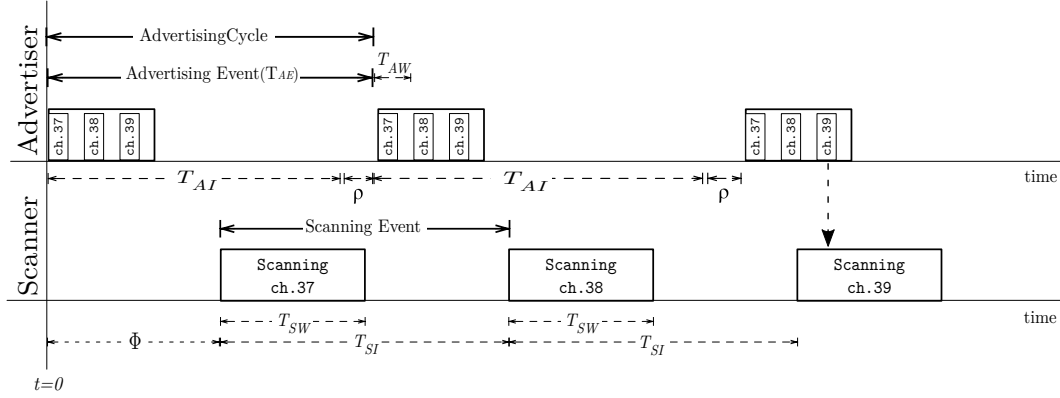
Advertiser

AdvertisingCycle

Advertising Event($T_{AE}$)

$T_{AW}$

ch.37 ch.38 ch.39

ch.37 ch.38 ch.39

ch.37 ch.38 ch.39

$T_{AI}$

ρ

$T_{AI}$

ρ

time

Scanner

Scanning Event

Scanning ch.37

Scanning ch.38

Scanning ch.39

time

$T_{SW}$

$T_{SW}$

Φ

$T_{SI}$

$T_{SI}$

$t=0$